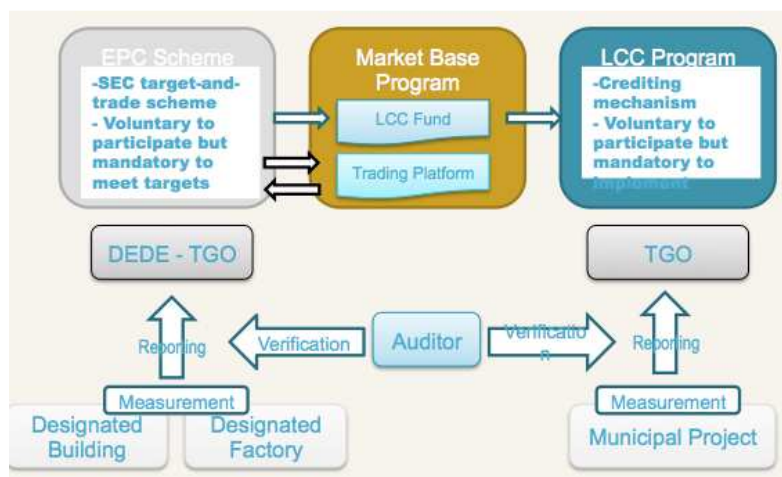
EPC Scheme

-SEC target-and-trade scheme
- Voluntary to participate but mandatory to meet targets

Market Base Program

LCC Fund

Trading Platform

LCC Program

-Crediting mechanism
- Voluntary to participate but mandatory to implement

DEDE - TGO

TGO

Reporting

Verification

Auditor

Verification

Reporting

Measurement

Measurement

Designated Building

Designated Factory

Municipal Project